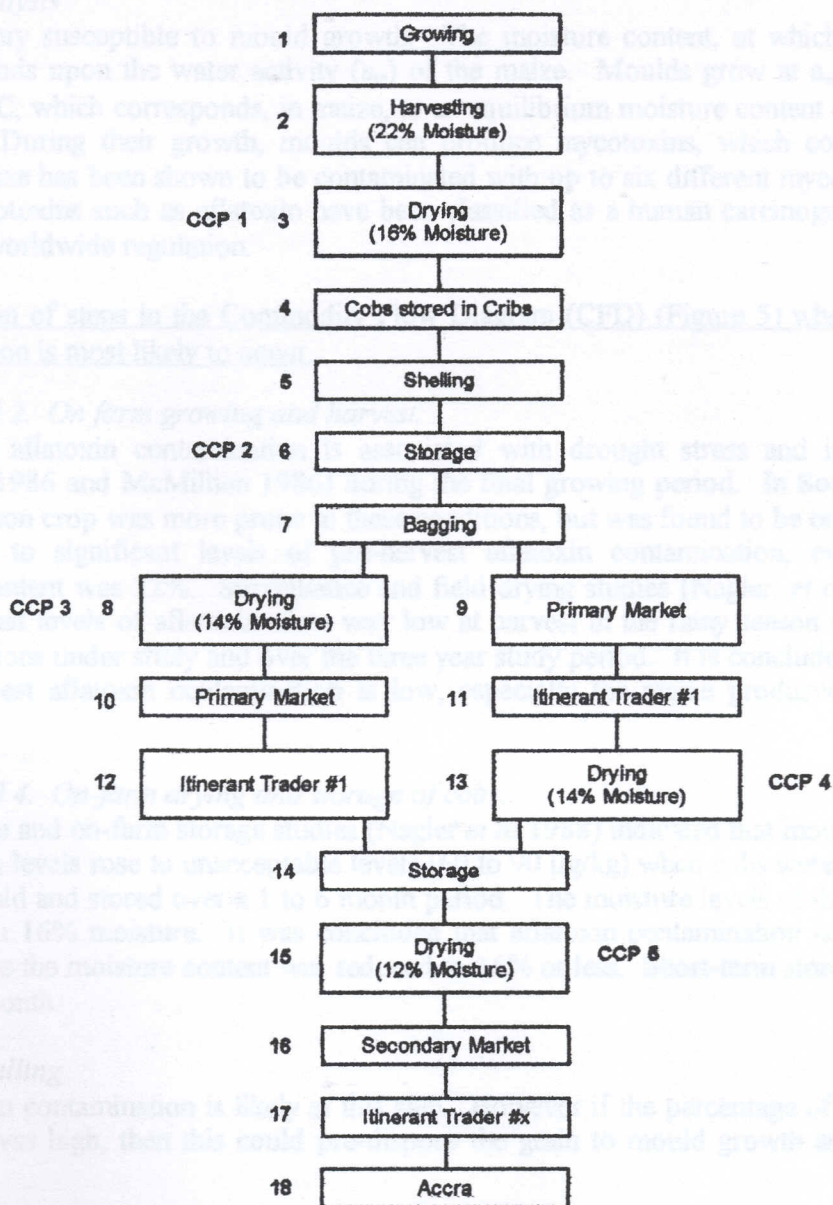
1 Growing

2 Harvesting (22% Moisture)

CCP 1 3 Drying (16% Moisture)

4 Cobs stored in Cribs

5 Shelling

CCP 2 6 Storage

7 Bagging

CCP 3 8 Drying (14% Moisture)

9 Primary Market

10 Primary Market

11 Itinerant Trader #1

12 Itinerant Trader #1

13 Drying (14% Moisture) CCP 4

14 Storage

15 Drying (12% Moisture) CCP 5

16 Secondary Market

17 Itinerant Trader #x

18 Accra